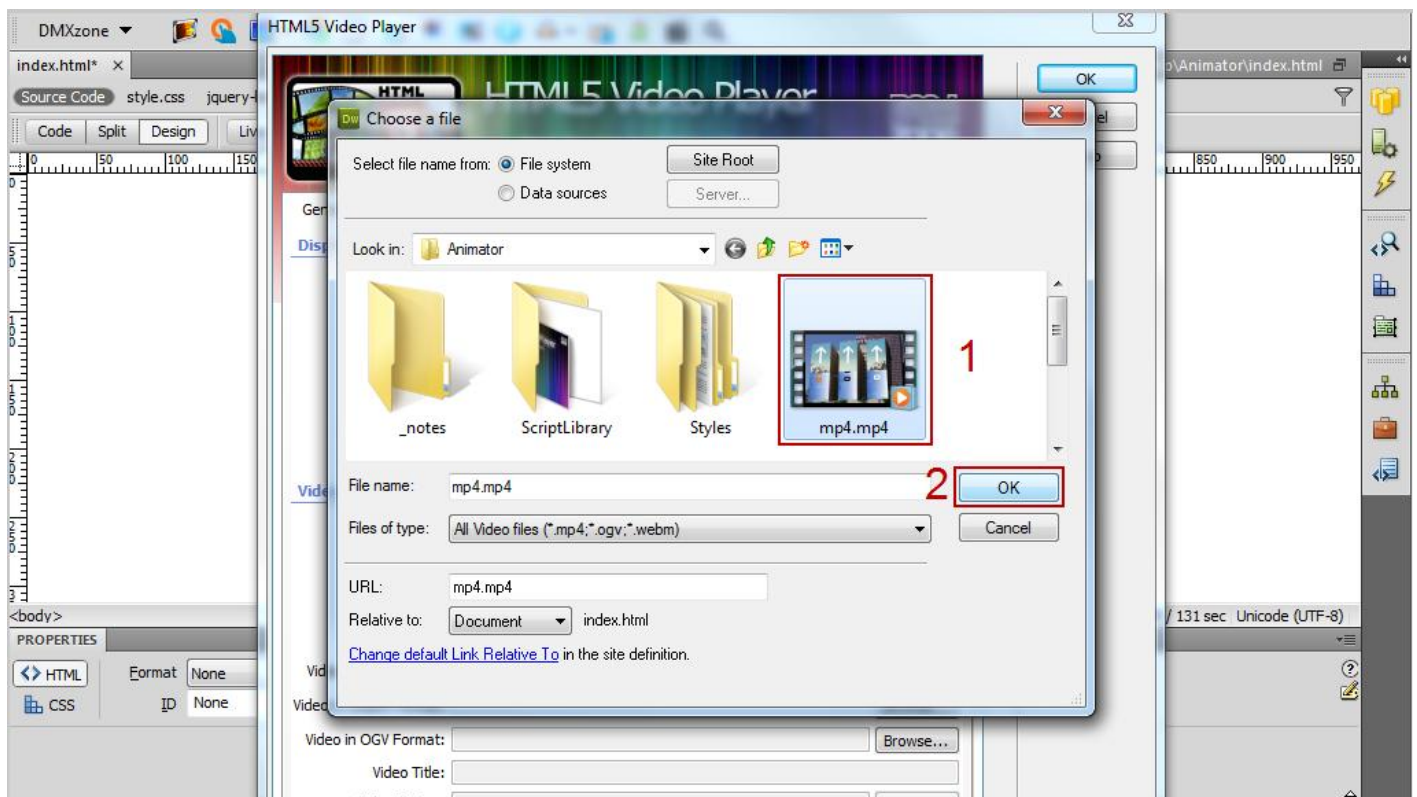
DMXzone ▼

HTML5 Video Player

index.html* ×

Source Code style.css jquery-

Code Split Design Liv

0 50 100 150

\Animator\index.html

850 900 950

OK

el

HTML

HTML5 Video Player

Choose a file

Select file name from: File system

Data sources

Site Root

Server...

Look in: Animator

_notes

ScriptLibrary

Styles

mp4.mp4

1

2

File name: mp4.mp4

OK

Files of type: All Video files (*.mp4;*.ogv;*.webm)

Cancel

URL: mp4.mp4

Relative to: Document index.html

Change default Link Relative To in the site definition.

Ger

Disp

Vide

<body>

PROPERTIES

<> HTML

Format None

CSS

ID None

Vid

Video

/ 131 sec Unicode (UTF-8)

Video in OGV Format:

Browse...

Video Title: